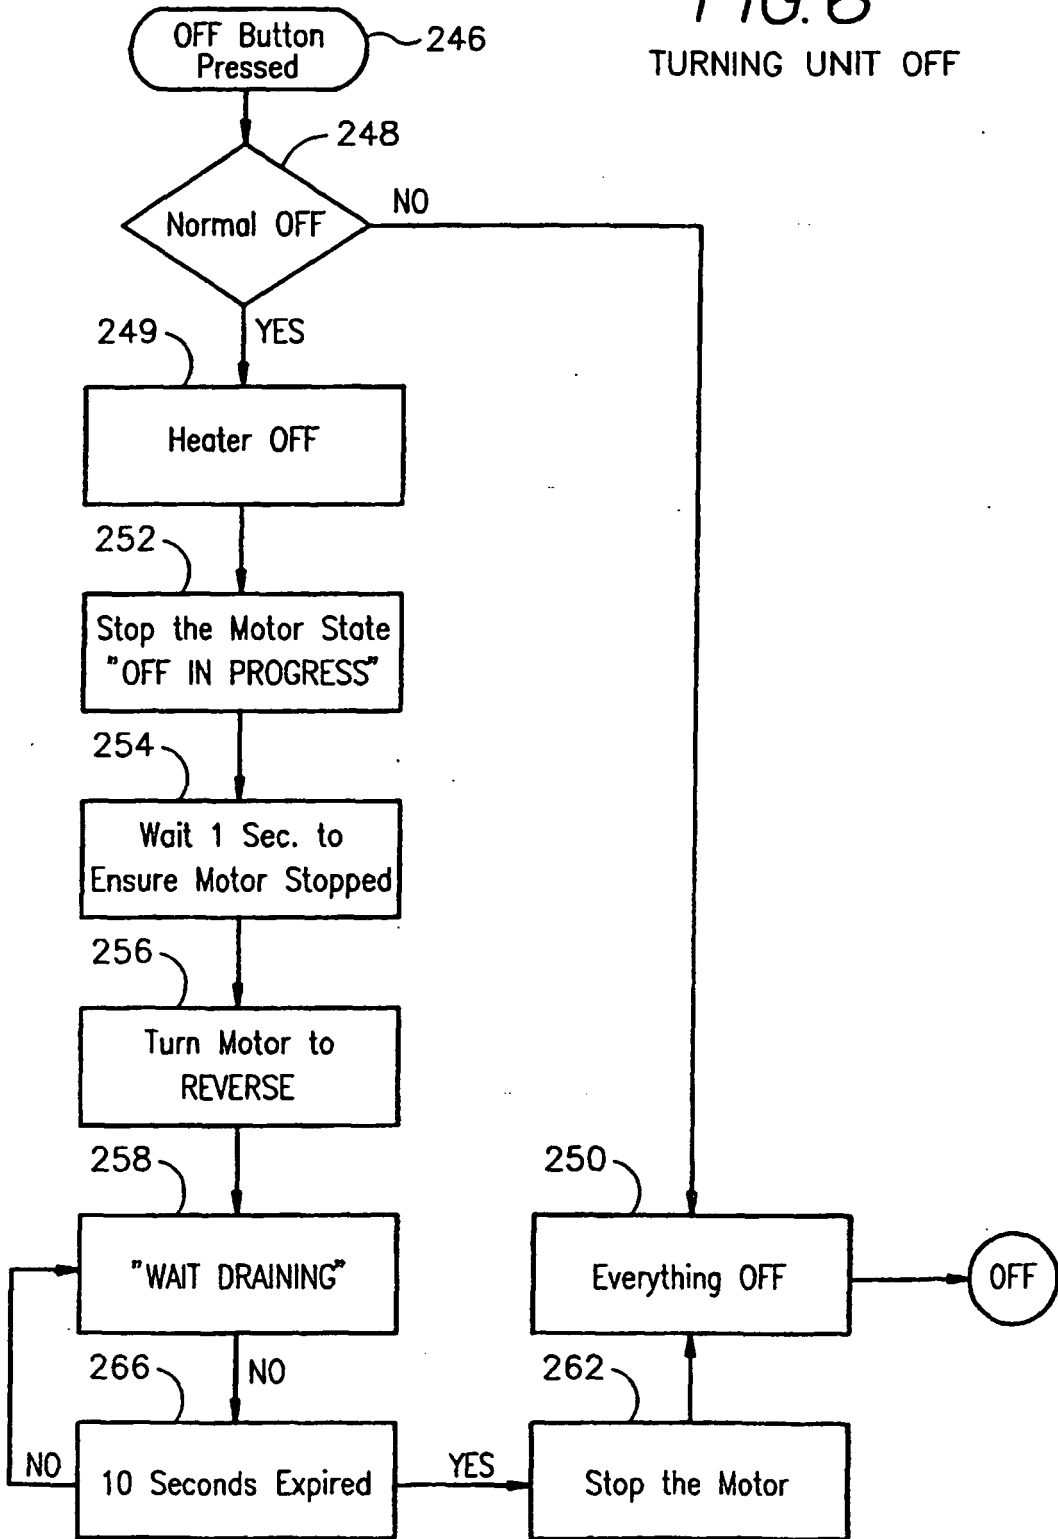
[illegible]
TURNING UNIT OFF

OFF Button Pressed
246

248
Normal OFF
NO
YES
249

Heater OFF

252
Stop the Motor State "OFF IN PROGRESS"

254
Wait 1 Sec. to Ensure Motor Stopped

256
Turn Motor to REVERSE

258
"WAIT DRAINING"

266
NO
NO
10 Seconds Expired
YES

250
Everything OFF
OFF

262
Stop the Motor